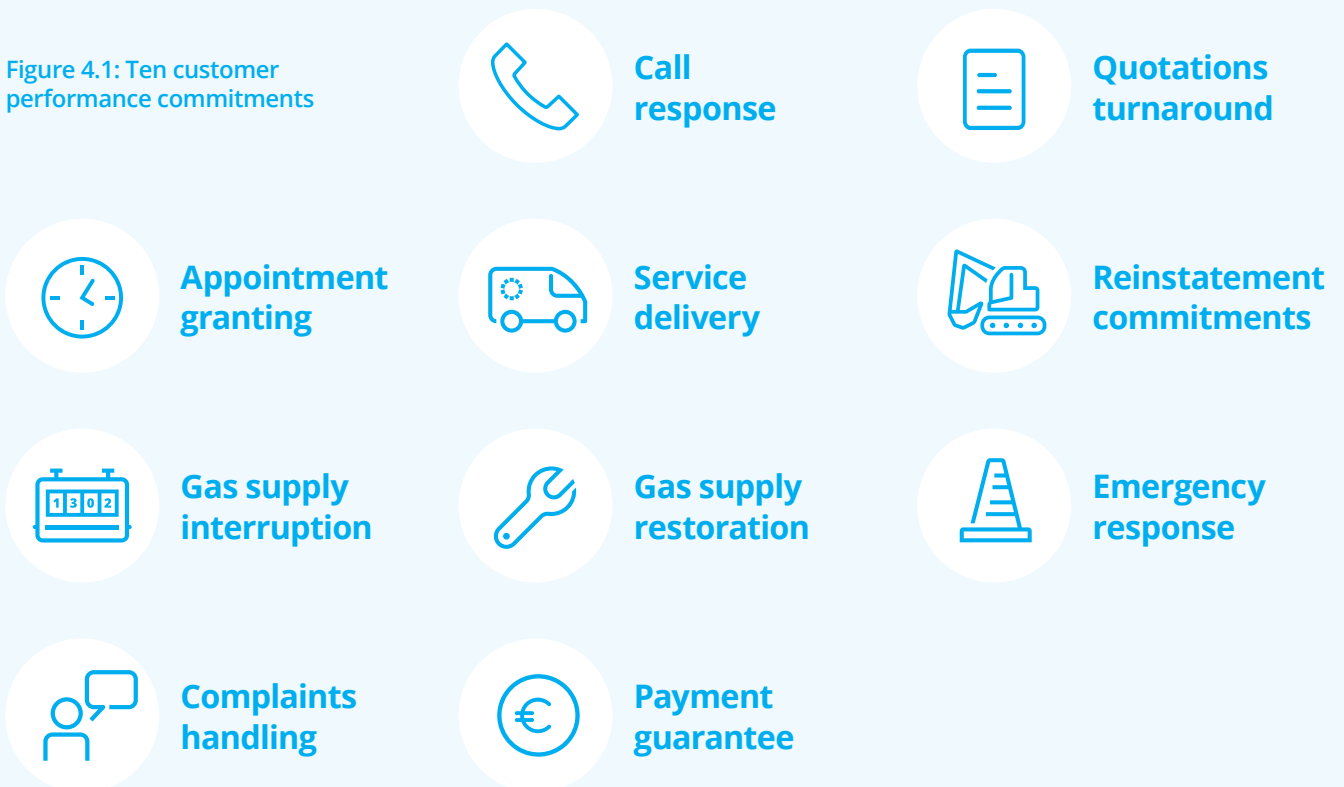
Figure 4.1: Ten customer performance commitments

Call response

Quotations turnaround

Appointment granting

Service delivery

Reinstatement commitments

1302

Gas supply interruption

Gas supply restoration

Emergency response

Complaints handling

€

Payment guarantee